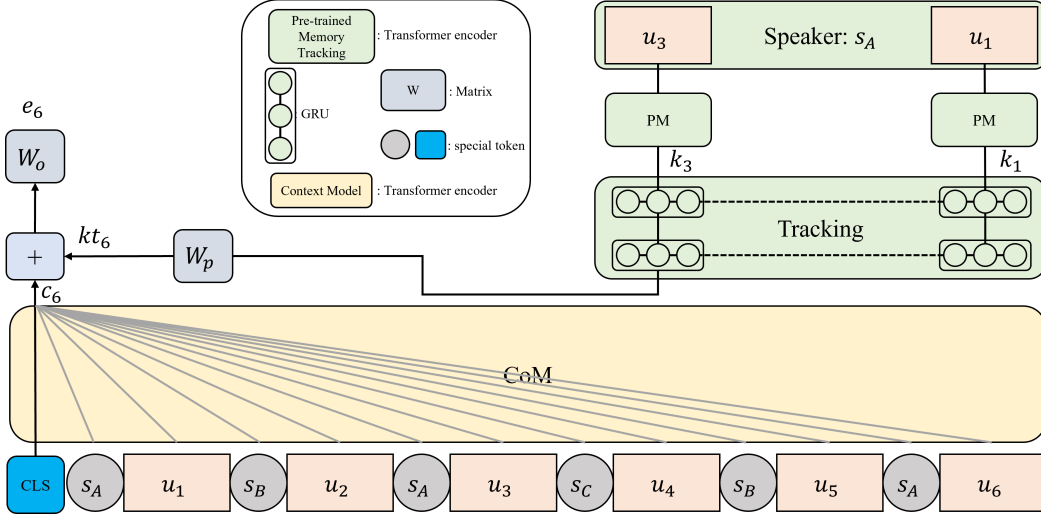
Pre-trained Memory Tracking : Transformer encoder

: GRU

W : Matrix

: special token

Context Model : Transformer encoder

Speaker: $s_A$

$u_3$

$u_1$

PM

PM

$k_3$

$k_1$

Tracking

$e_6$

$W_o$

+

$kt_6$

$W_p$

$c_6$

CoM

CLS $s_A$ $u_1$ $s_B$ $u_2$ $s_A$ $u_3$ $s_C$ $u_4$ $s_B$ $u_5$ $s_A$ $u_6$